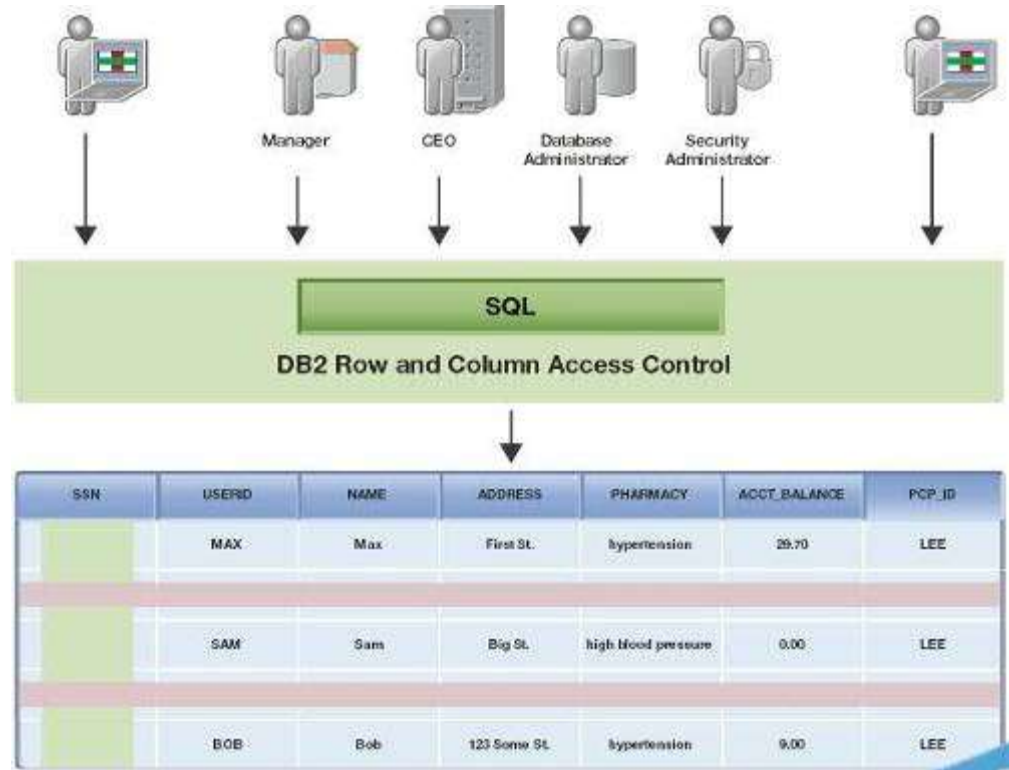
Manager

CEO

Database Administrator

Security Administrator

SQL

DB2 Row and Column Access Control

| SSN | USERID | NAME | ADDRESS | PHARMACY | ACCT_BALANCE | PCP_ID |
|---|---|---|---|---|---|---|
| | MAX | Max | First St. | hypertension | 29.70 | LEE |
| | | | | | | |
| | SAM | Sam | Big St. | high blood pressure | 0.00 | LEE |
| | | | | | | |
| | BOB | Bob | 123 Some St. | hypertension | 9.00 | LEE |